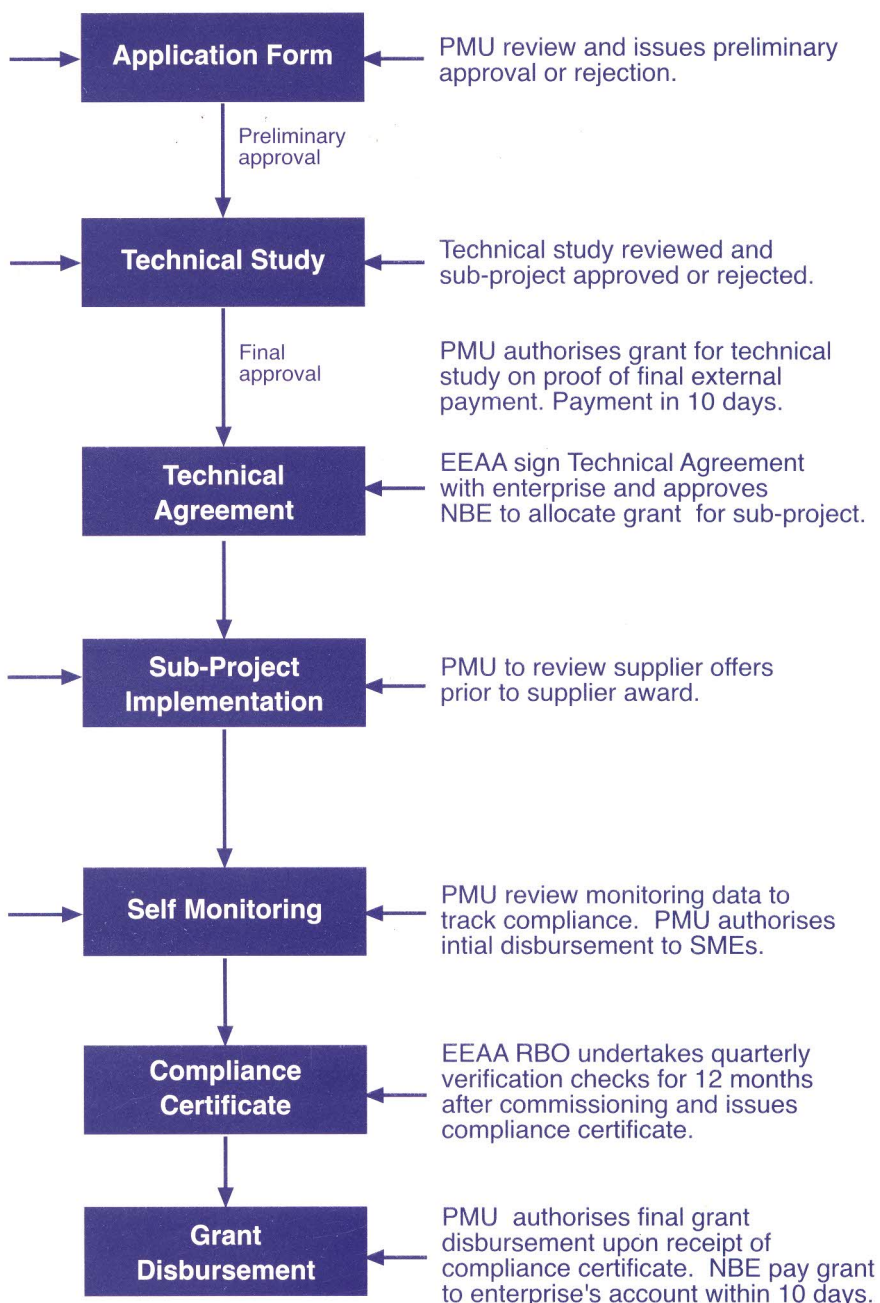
Application Form

PMU review and issues preliminary approval or rejection.

Preliminary approval

Technical Study

Technical study reviewed and sub-project approved or rejected.

Final approval

PMU authorises grant for technical study on proof of final external payment. Payment in 10 days.

Technical Agreement

EEAA sign Technical Agreement with enterprise and approves NBE to allocate grant for sub-project.

Sub-Project Implementation

PMU to review supplier offers prior to supplier award.

Self Monitoring

PMU review monitoring data to track compliance. PMU authorises intial disbursement to SMEs.

Compliance Certificate

EEAA RBO undertakes quarterly verification checks for 12 months after commissioning and issues compliance certificate.

Grant Disbursement

PMU authorises final grant disbursement upon receipt of compliance certificate. NBE pay grant to enterprise's account within 10 days.